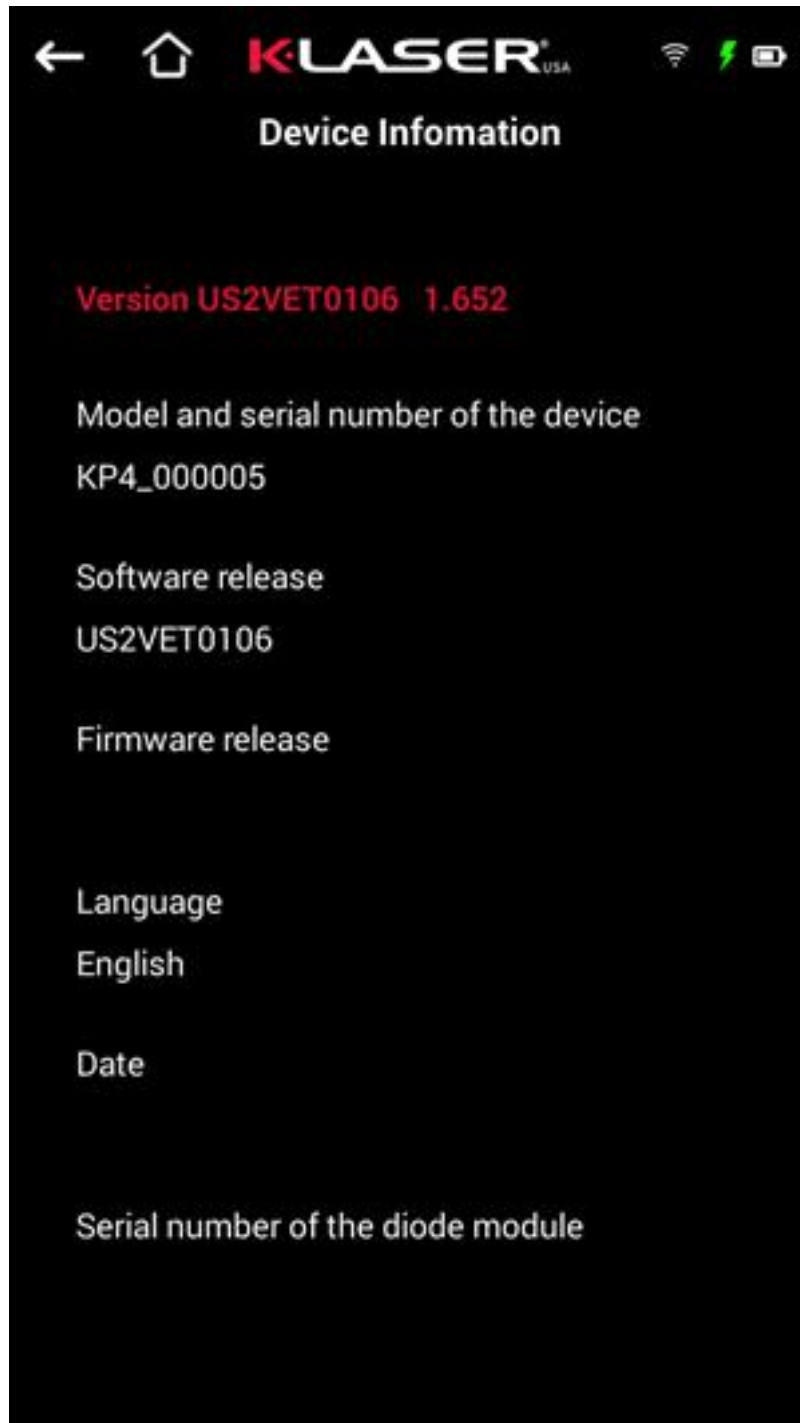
K·LASER USA

Device Infomation

Version US2VET0106 1.652

Model and serial number of the device
KP4_000005

Software release
US2VET0106

Firmware release

Language
English

Date

Serial number of the diode module